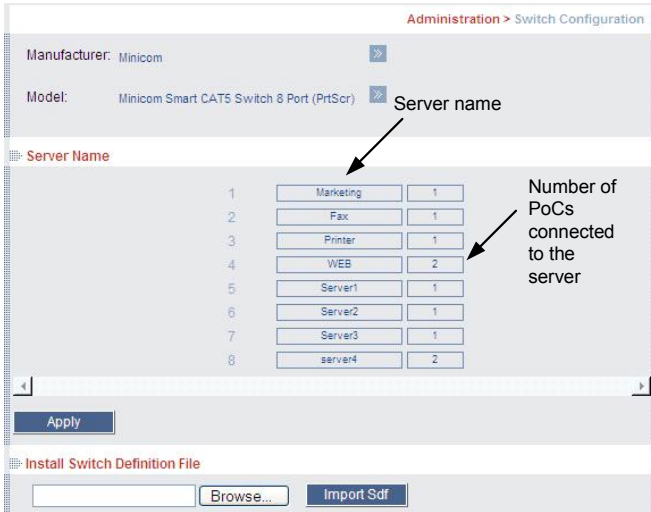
Administration > Switch Configuration

Manufacturer: Minicom »

Model: Minicom Smart CAT5 Switch 8 Port (PrtScr) »

Server name

Server Name

| | | |
|---|---|---|
| 1 | Marketing | 1 |
| 2 | Fax | 1 |
| 3 | Printer | 1 |
| 4 | WEB | 2 |
| 5 | Server1 | 1 |
| 6 | Server2 | 1 |
| 7 | Server3 | 1 |
| 8 | server4 | 2 |

Number of PoCs connected to the server

Apply

Install Switch Definition File

Browse...

Import Sdf